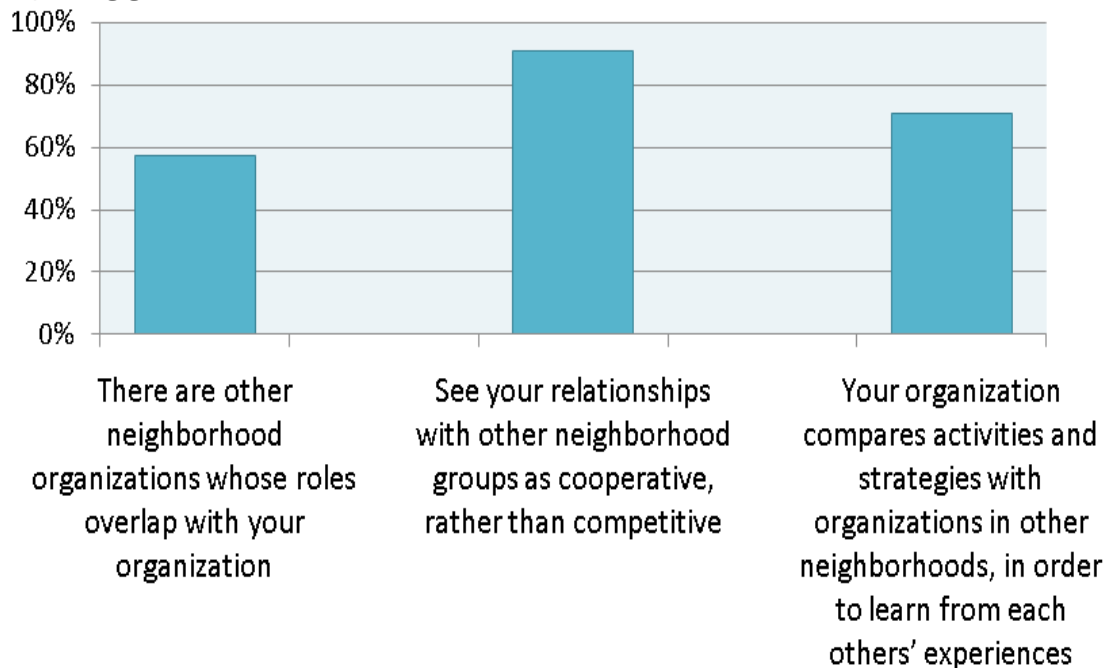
100%
80%
60%
40%
20%
0%

There are other neighborhood organizations whose roles overlap with your organization

See your relationships with other neighborhood groups as cooperative, rather than competitive

Your organization compares activities and strategies with organizations in other neighborhoods, in order to learn from each others' experiences